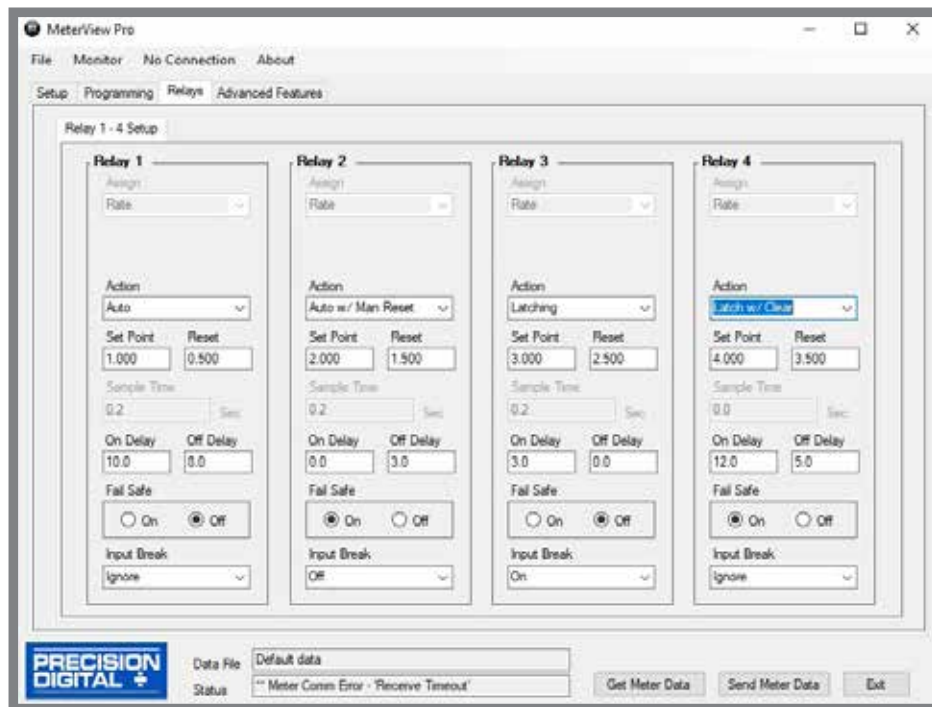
MeterView Pro

File Monitor No Connection About

Setup Programming Relays Advanced Features

Relay 1 - 4 Setup

Relay 1
Assign
Rate
Action
Auto
Set Point
1.000
Reset
0.500
Sample Time
0.2
Sec
On Delay
10.0
Off Delay
0.0
Fail Safe
On Off
Input Break
Ignore

Relay 2
Assign
Rate
Action
Auto w/ Man Reset
Set Point
2.000
Reset
1.500
Sample Time
0.2
Sec
On Delay
0.0
Off Delay
3.0
Fail Safe
On Off
Input Break
Off

Relay 3
Assign
Rate
Action
Latching
Set Point
3.000
Reset
2.500
Sample Time
0.2
Sec
On Delay
3.0
Off Delay
0.0
Fail Safe
On Off
Input Break
On

Relay 4
Assign
Rate
Action
Latch w/ Clear
Set Point
4.000
Reset
3.500
Sample Time
0.0
Sec
On Delay
12.0
Off Delay
5.0
Fail Safe
On Off
Input Break
Ignore

PRECISION DIGITAL

Data File Default data
Status ** Meter Comm Error - 'Receive Timeout'

Get Meter Data Send Meter Data Exit